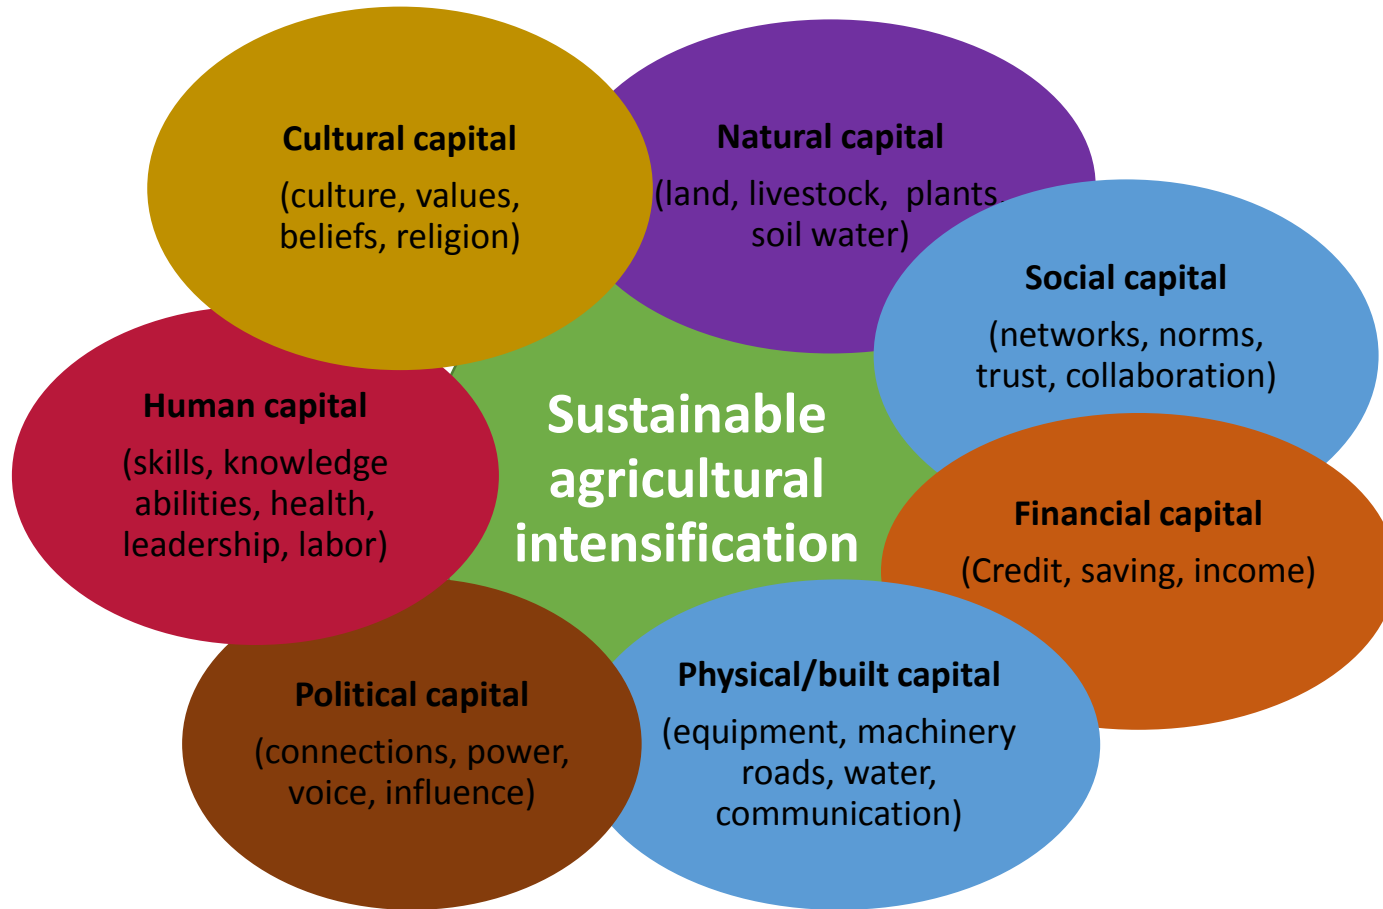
Cultural capital
(culture, values, beliefs, religion)

Natural capital
(land, livestock, plants soil water)

Social capital
(networks, norms, trust, collaboration)

Human capital
(skills, knowledge abilities, health, leadership, labor)

Sustainable agricultural intensification

Financial capital
(Credit, saving, income)

Political capital
(connections, power, voice, influence)

Physical/built capital
(equipment, machinery roads, water, communication)